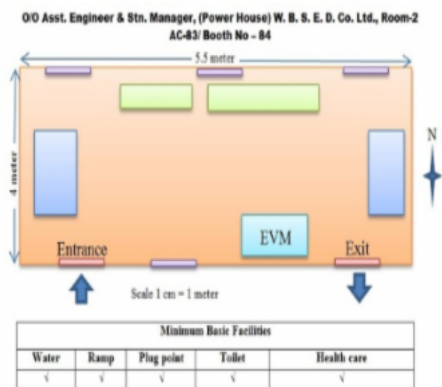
O/O Asst. Engineer & Stn. Manager, (Power House) W. B. S. E. D. Co. Ltd., Room-2 AC-83/ Booth No – 84

5.5 meter

4 meter

N

Entrance

EVM

Exit

Scale 1 cm = 1 meter

| Minimum Basic Facilities | | | | |
|---|---|---|---|---|
| Water | Ramp | Plug point | Toilet | Health care |
| √ | √ | √ | √ | √ |